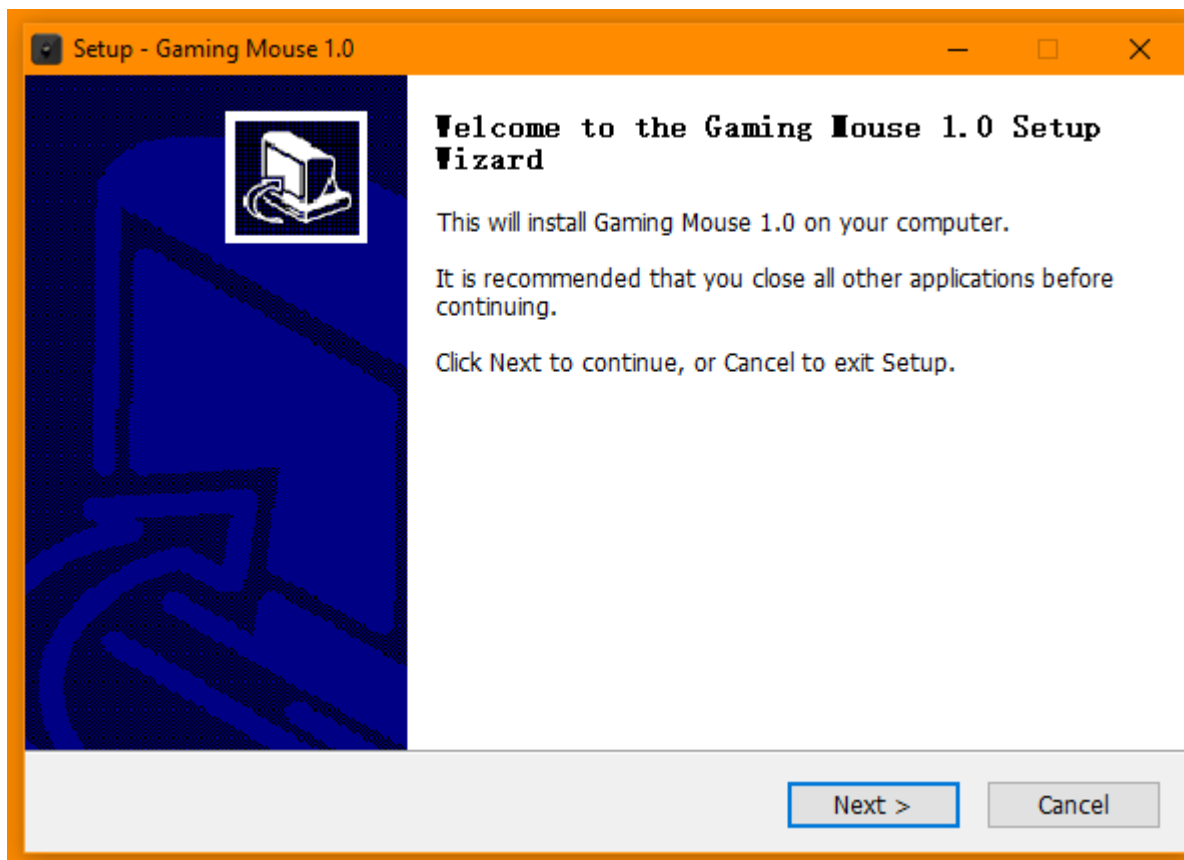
Setup - Gaming Mouse 1.0

Welcome to the Gaming Mouse 1.0 Setup Wizard

This will install Gaming Mouse 1.0 on your computer.

It is recommended that you close all other applications before continuing.

Click Next to continue, or Cancel to exit Setup.

Next >

Cancel